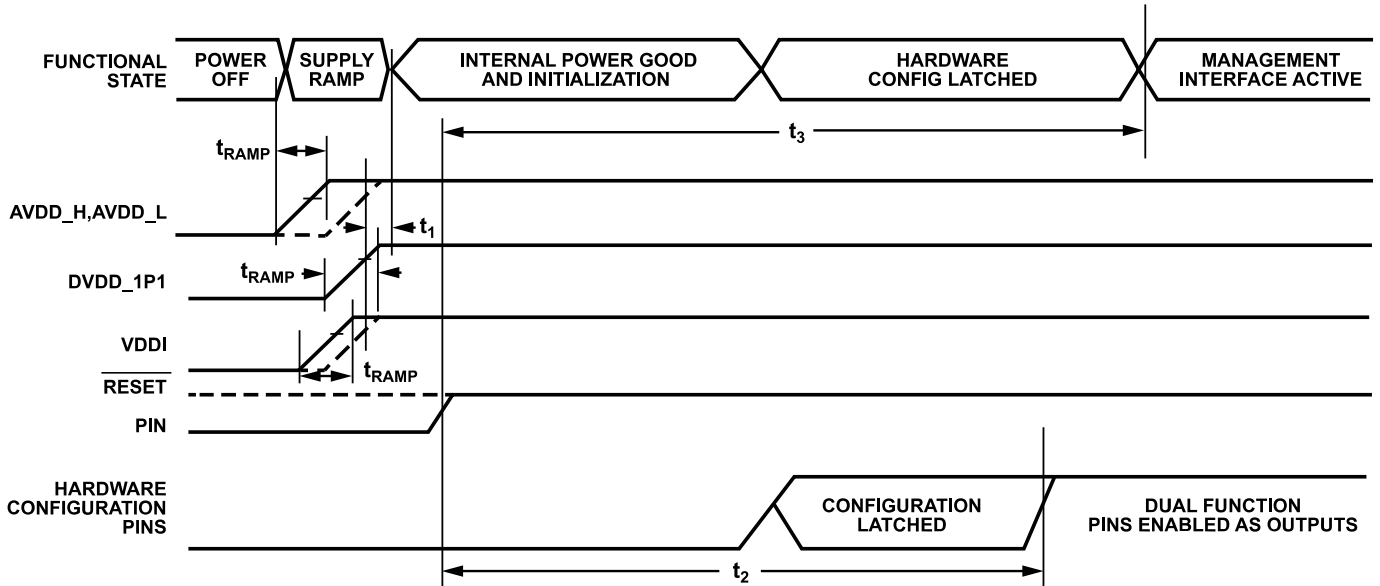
FUNCTIONAL STATE

POWER OFF

SUPPLY RAMP

INTERNAL POWER GOOD AND INITIALIZATION

HARDWARE CONFIG LATCHED

MANAGEMENT INTERFACE ACTIVE

$t_{RAMP}$

$t_3$

AVDD_H,AVDD_L

$t_1$

DVDD_1P1

$t_{RAMP}$

VDDI

$t_{RAMP}$

$\overline{RESET}$

PIN

HARDWARE CONFIGURATION PINS

CONFIGURATION LATCHED

DUAL FUNCTION PINS ENABLED AS OUTPUTS

$t_2$